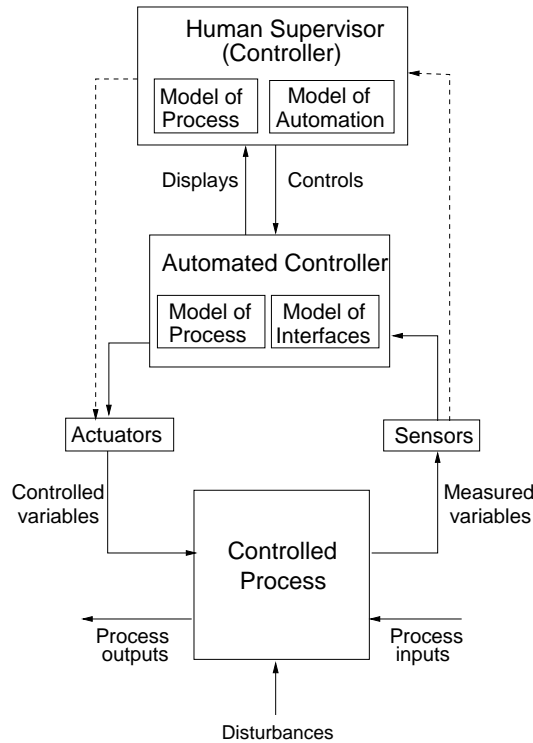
Human Supervisor
(Controller)

Model of Process

Model of Automation

Displays

Controls

Automated Controller

Model of Process

Model of Interfaces

Actuators

Sensors

Controlled variables

Measured variables

Controlled Process

Process outputs

Process inputs

Disturbances